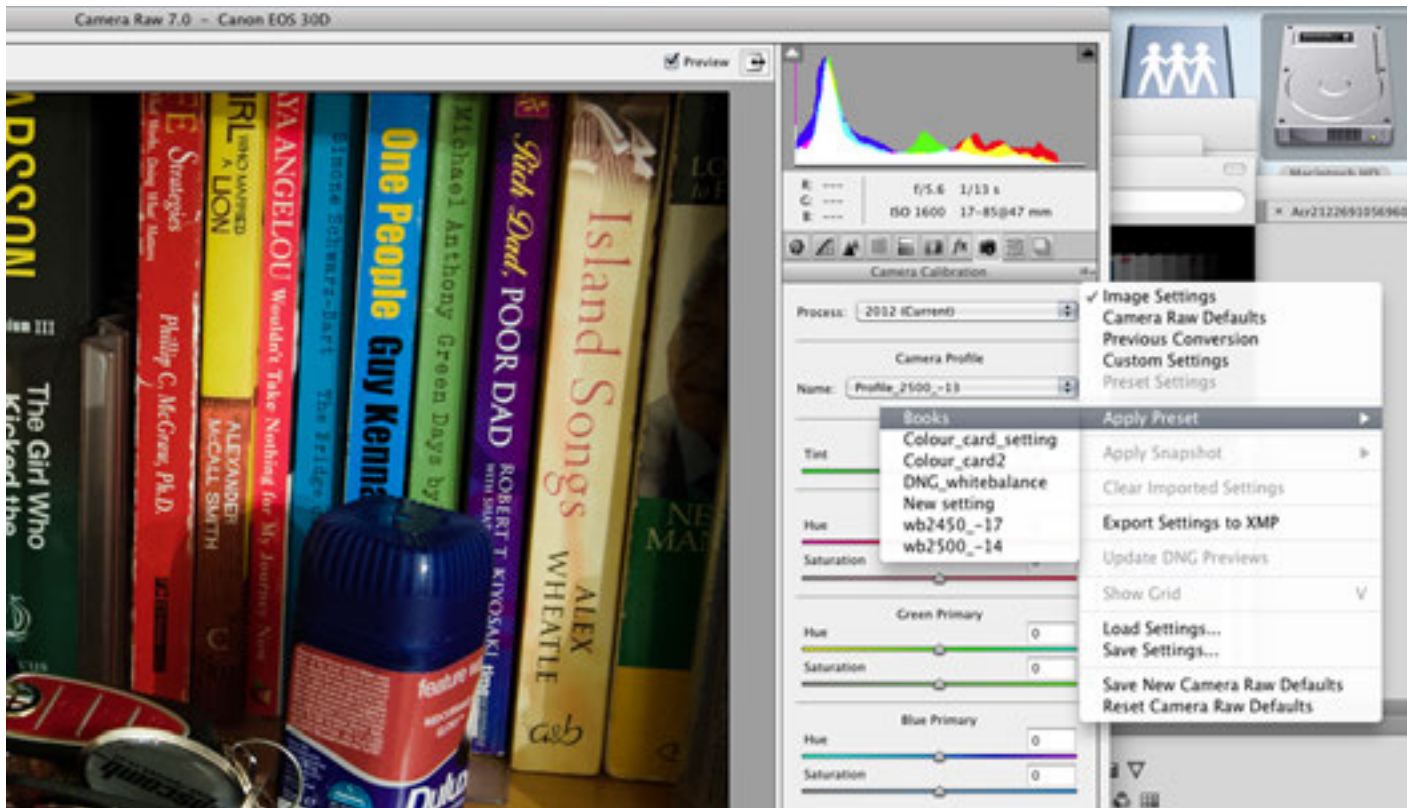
Camera Raw 7.0 - Canon EOS 30D

Preview

R: ---
G: ---
B: ---

f/5.6 1/13 s
ISO 1600 17-85@47 mm

Camera Calibration

Process: 2012 (Current)

Camera Profile

Name: Profile_2500_-13

Tint

Hue

Saturation

Green Primary

Hue 0

Saturation 0

Blue Primary

Hue 0

Saturation 0

✓ Image Settings
Camera Raw Defaults
Previous Conversion
Custom Settings
Preset Settings
Apply Preset
Apply Snapshot
Clear Imported Settings
Export Settings to XMP
Update DNG Previews
Show Grid V
Load Settings...
Save Settings...
Save New Camera Raw Defaults
Reset Camera Raw Defaults

Books
Colour_card_setting
Colour_card2
DNG_whitebalance
New setting
wb2450_-17
wb2500_-14

Macintosh HD

Acr2122691056960

ARSSON
The Girl Who Kicked the
E Strategies
Phillip C. McGraw, Ph.D.
GIRL WHO MARRIED A LION
ALEXANDER McCALL SMITH
MAYA ANGELOU Wouldn't Take Nothing for My Journey Now
Simone Schwarz-Bart The Bridge
One People Guy Kenna
Michael Anthony Green Days by
Rich Dad, POOR DAD
ROBERT T. KIYOSAKI
Island Songs
ALEX WHEATLE
feature
Dulux